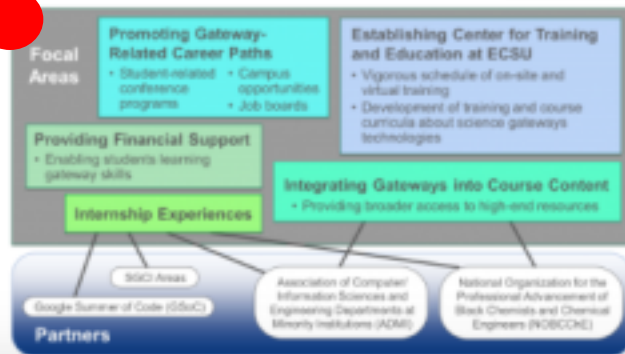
Focal Areas

Promoting Gateway-Related Career Paths
• Student-related conference programs
• Campus opportunities
• Job boards

Establishing Center for Training and Education at ECSU
• Vigorous schedule of on-site and virtual training
• Development of training and course curricula about science gateways technologies

Providing Financial Support
• Enabling students learning gateway skills

Integrating Gateways into Course Content
• Providing broader access to high-end resources

Internship Experiences

SGCI Areas

Google Summer of Code (GSoC)

Association of Computer/ Information Sciences and Engineering Departments at Minority Institutions (ADMI)

National Organization for the Professional Advancement of Black Chemists and Chemical Engineers (NOBCChE)

Partners